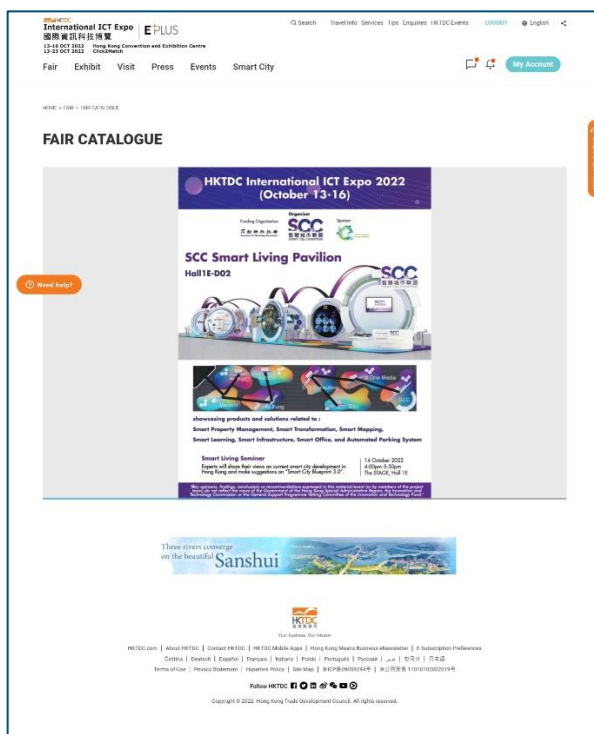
HKTDC International ICT Expo 國際資訊科技博覽 | E PLUS

13-16 OCT 2022 Hong Kong Convention and Exhibition Centre
13-23 OCT 2022 Click2Match

Search | Travel Info | Services | Tips | Enquiries | HKTDC Events | LOGOUT | English

Fair | Exhibit | Visit | Press | Events | Smart City

My Account

HOME > FAIR > FAIR CATALOGUE

FAIR CATALOGUE

HKTDC International ICT Expo 2022 (October 13-16)

Funding Organization | Organizer SCC | Sponsor

SCC Smart Living Pavilion

Hall1E-D02

SCC

showcasing products and solutions related to :

Smart Property Management, Smart Transformation, Smart Mapping, Smart Learning, Smart Infrastructure, Smart Office, and Automated Parking System

Smart Living Seminar

Experts will share their views on current smart city development in Hong Kong and make suggestions on "Smart City Blueprint 2.0".

14 October 2022
4:00pm-5:30pm
the STAGE, Hall 1E

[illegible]

Need help?

Three rivers converge on the beautiful Sanshui

HKTDC

Your Business. Our Mission

HKTDC.com | About HKTDC | Contact HKTDC | HKTDC Mobile Apps | Hong Kong Means Business eNewsletter | E-Subscription Preferences
Čeština | Deutsch | Español | Français | Italiano | Polski | Português | Pусский | عربي | 한국어 | 日本語
Terms of Use | Privacy Statement | Hyperlink Policy | Site Map | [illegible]

Follow HKTDC

Copyright © 2022 Hong Kong Trade Development Council. All rights reserved.